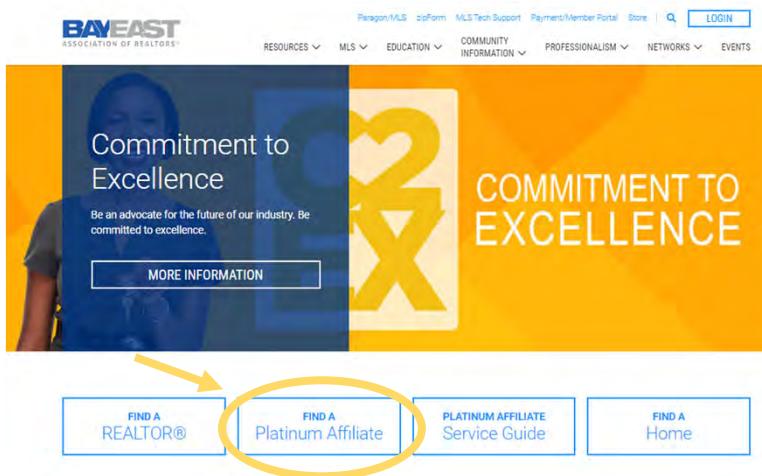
BAYEAST
ASSOCIATION OF REALTORS®

Paragon/MLS zipForm MLS Tech Support Payment/Member Portal Store LOGIN

RESOURCES MLS EDUCATION COMMUNITY INFORMATION PROFESSIONALISM NETWORKS EVENTS

Commitment to Excellence

Be an advocate for the future of our industry. Be committed to excellence.

MORE INFORMATION

C2EX

COMMITMENT TO EXCELLENCE

FIND A
REALTOR®

FIND A
Platinum Affiliate

PLATINUM AFFILIATE
Service Guide

FIND A
Home